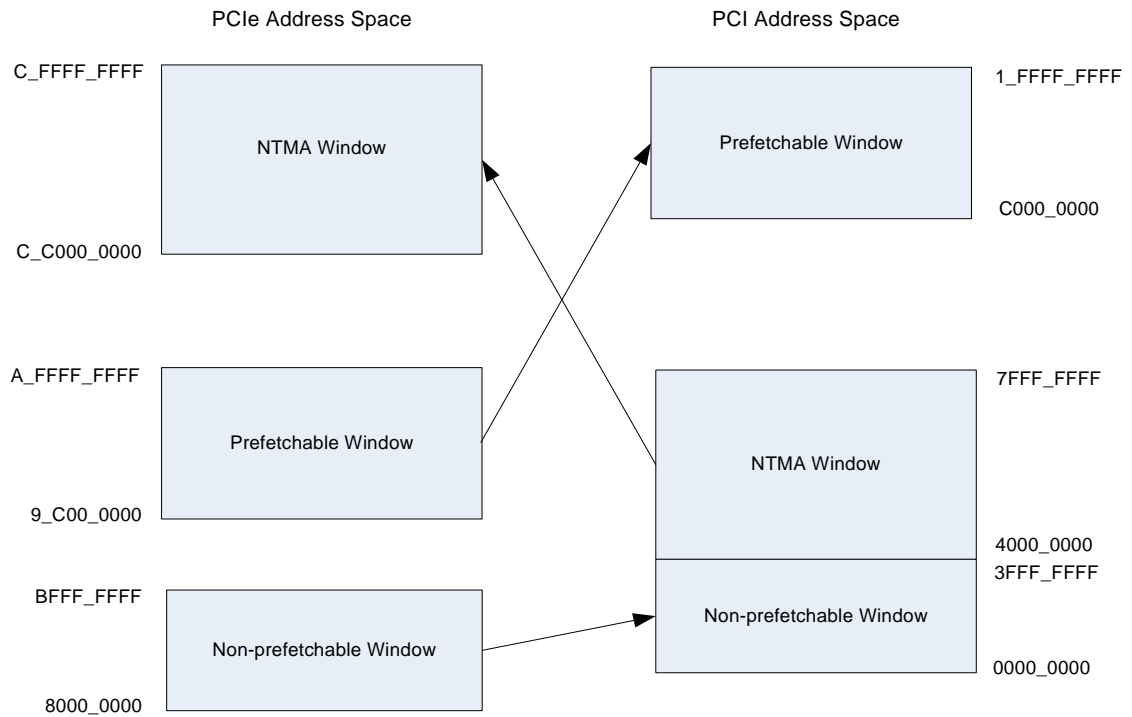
PCIe Address Space

PCI Address Space

C_FFFF_FFFF

NTMA Window

C_C000_0000

1_FFFF_FFFF

Prefetchable Window

C000_0000

A_FFFF_FFFF

Prefetchable Window

9_C00_0000

7FFF_FFFF

NTMA Window

4000_0000

3FFF_FFFF

Non-prefetchable Window

0000_0000

BFFF_FFFF

Non-prefetchable Window

8000_0000